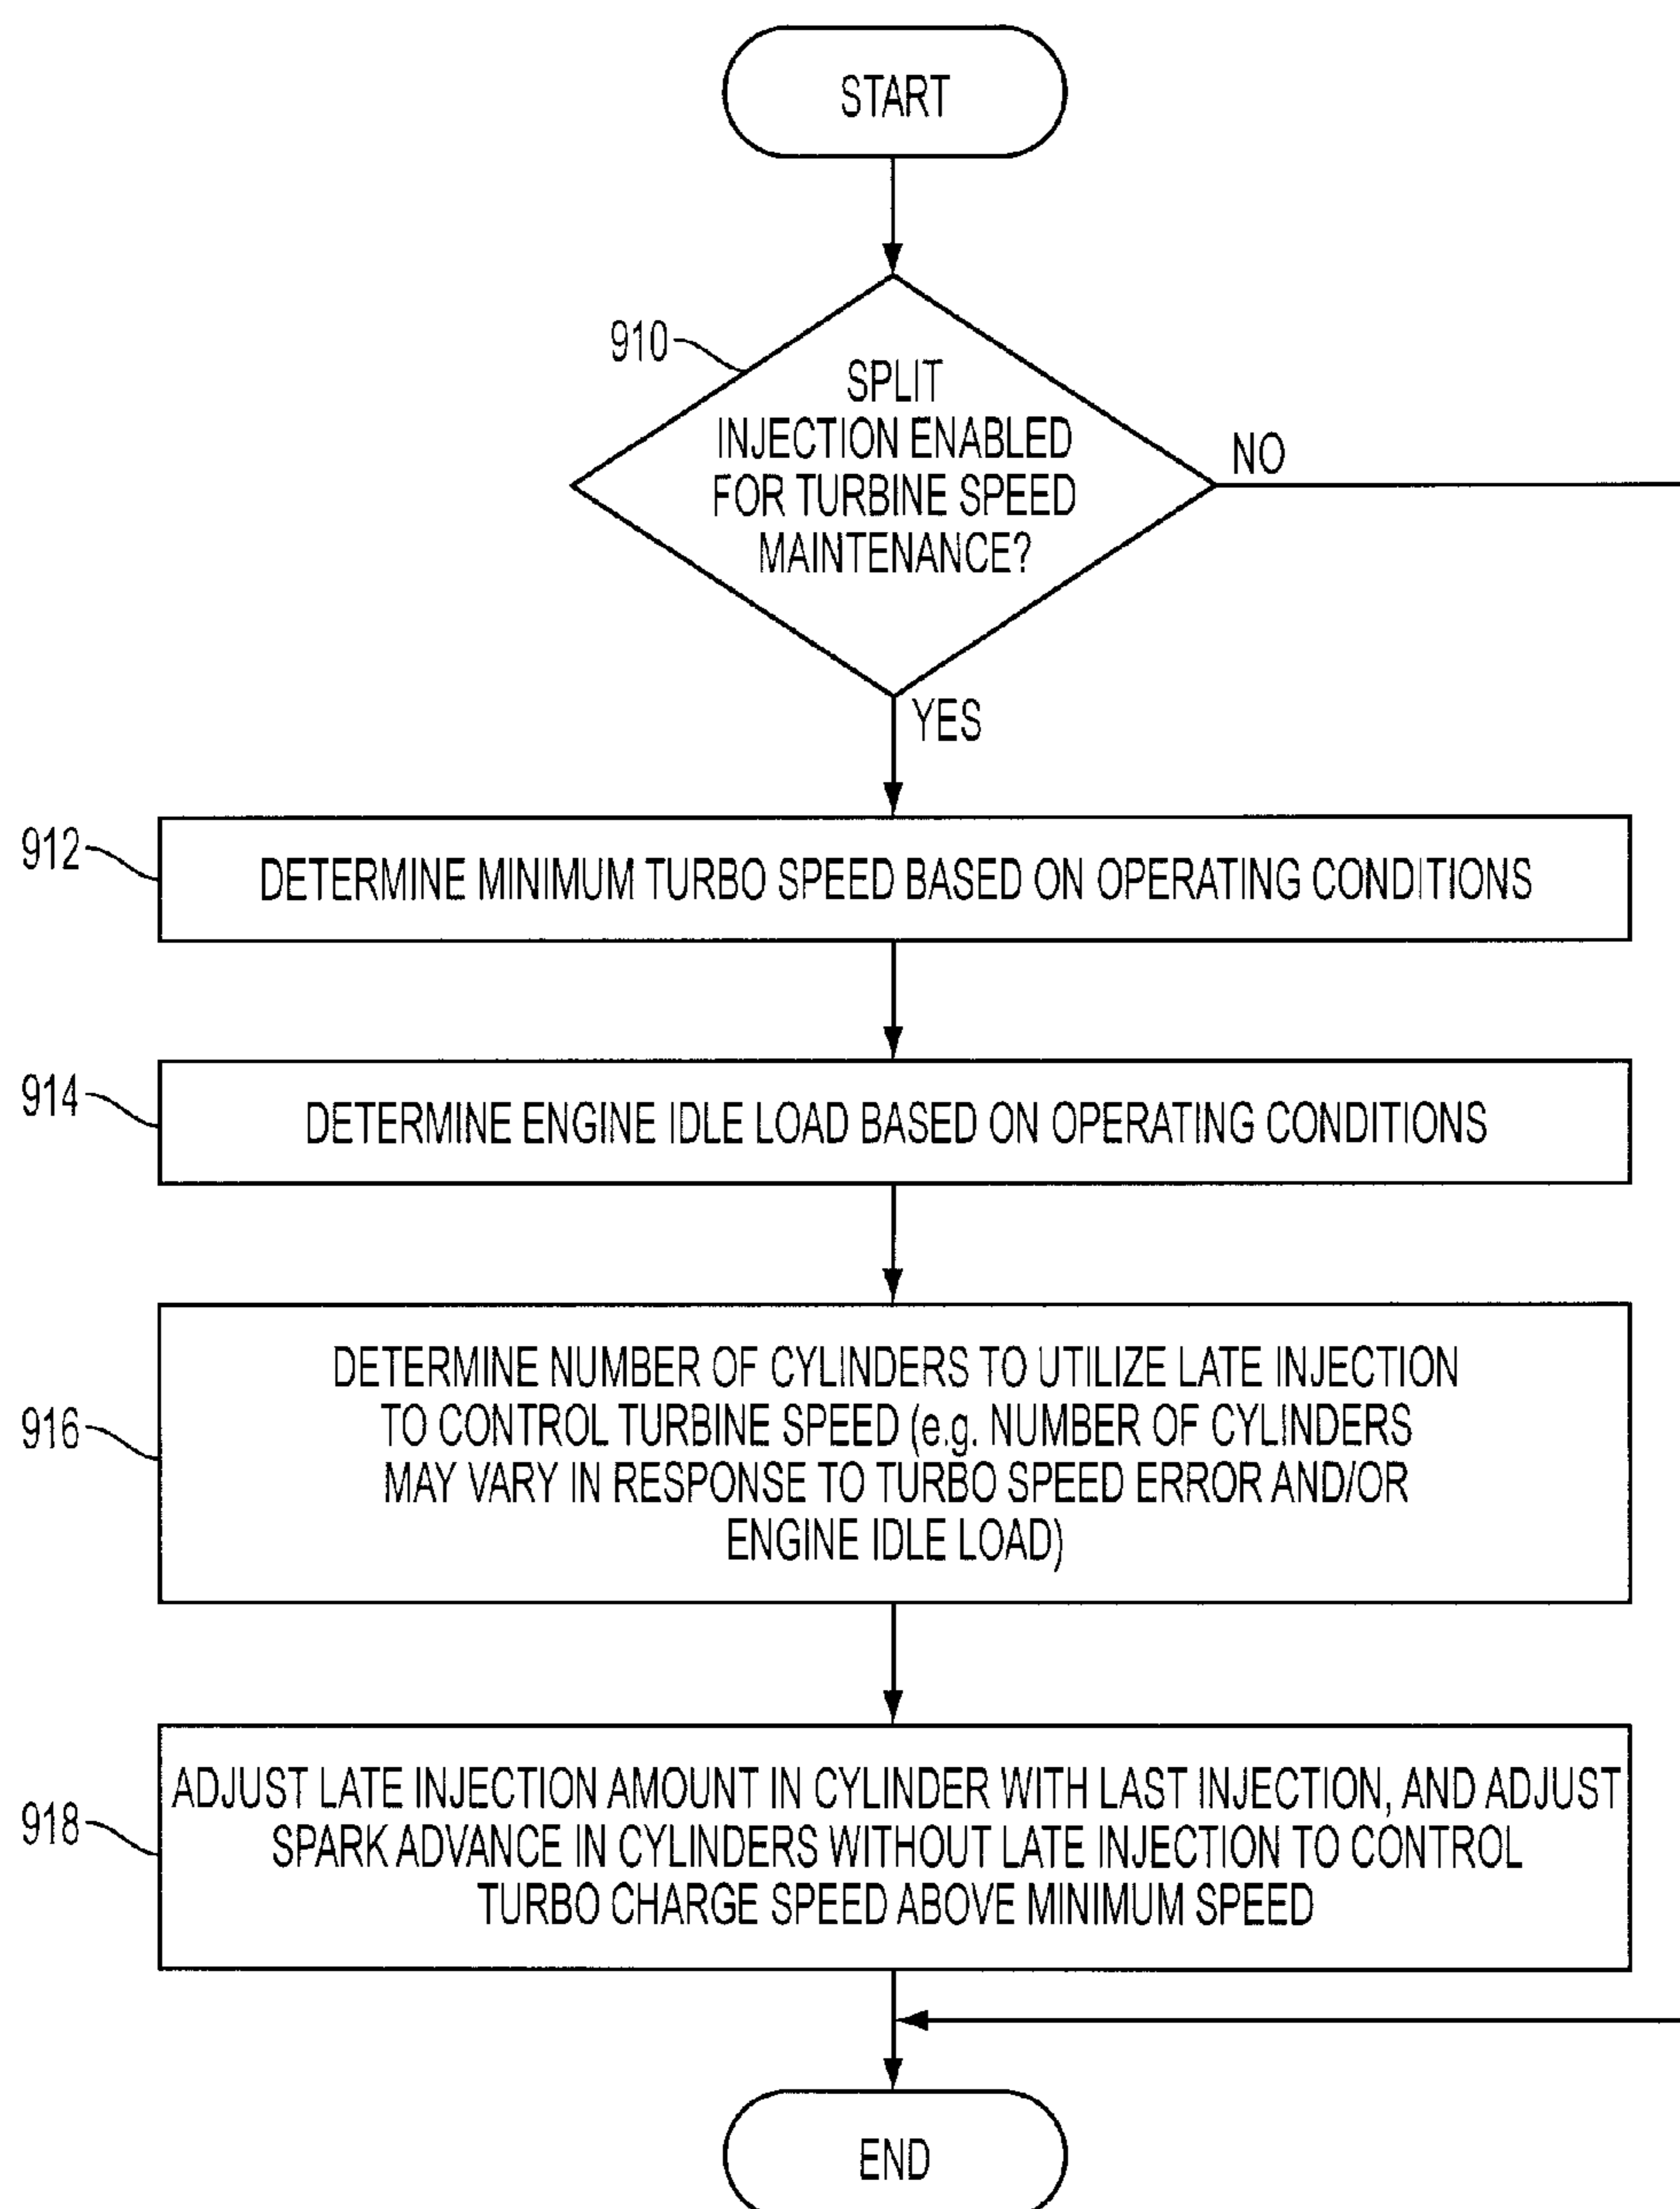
START

910

SPLIT INJECTION ENABLED FOR TURBINE SPEED MAINTENANCE?

NO

YES

912

DETERMINE MINIMUM TURBO SPEED BASED ON OPERATING CONDITIONS

914

DETERMINE ENGINE IDLE LOAD BASED ON OPERATING CONDITIONS

916

DETERMINE NUMBER OF CYLINDERS TO UTILIZE LATE INJECTION TO CONTROL TURBINE SPEED (e.g. NUMBER OF CYLINDERS MAY VARY IN RESPONSE TO TURBO SPEED ERROR AND/OR ENGINE IDLE LOAD)

918

ADJUST LATE INJECTION AMOUNT IN CYLINDER WITH LAST INJECTION, AND ADJUST SPARK ADVANCE IN CYLINDERS WITHOUT LATE INJECTION TO CONTROL TURBO CHARGE SPEED ABOVE MINIMUM SPEED

END